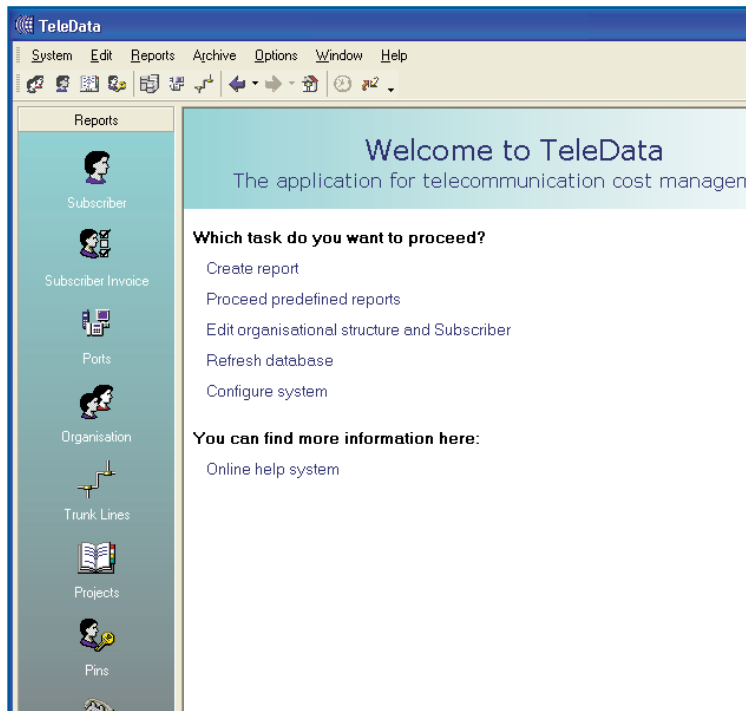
TeleData

System Edit Reports Archive Options Window Help

Reports

Subscriber

Subscriber Invoice

Ports

Organisation

Trunk Lines

Projects

Pins

Welcome to TeleData
The application for telecommunication cost managem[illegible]

Which task do you want to proceed?

Create report

Proceed predefined reports

Edit organisational structure and Subscriber

Refresh database

Configure system

You can find more information here:

Online help system